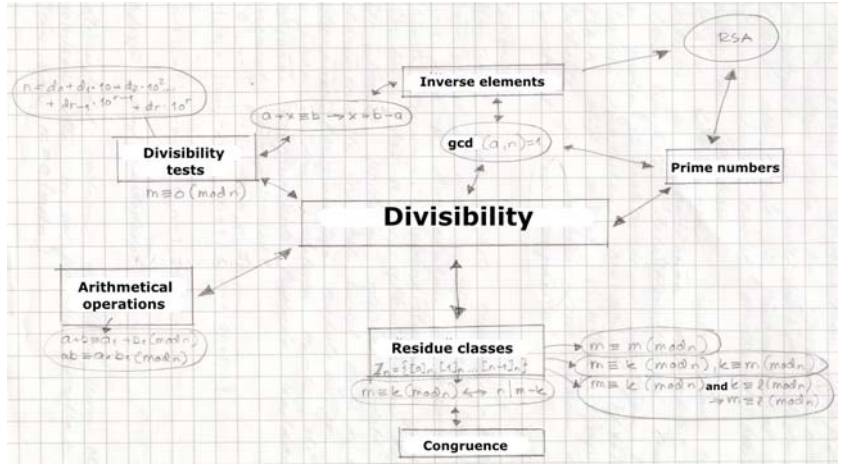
RSA

Inverse elements

$n = d_0 + d_1 \cdot 10 + d_2 \cdot 10^2 + \dots + d_{r-1} \cdot 10^{r-1} + d_r \cdot 10^r$

$a + x \equiv b \rightarrow x \equiv b - a$

gcd $(a, n) = 1$

Divisibility tests

$m \equiv 0 \pmod{n}$

Prime numbers

Divisibility

Arithmetical operations

$a + b \equiv a_1 + b_1 \pmod{n}$
$ab \equiv a_1 b_1 \pmod{n}$

Residue classes

$Z_n = \{[0]_n, [1]_n, \dots, [n-1]_n\}$

$m \equiv k \pmod{n} \leftrightarrow n \mid m - k$

$m \equiv m \pmod{n}$

$m \equiv k \pmod{n}, k \equiv m \pmod{n}$

$m \equiv k \pmod{n}$ and $k \equiv l \pmod{n}$ $\rightarrow m \equiv l \pmod{n}$

Congruence